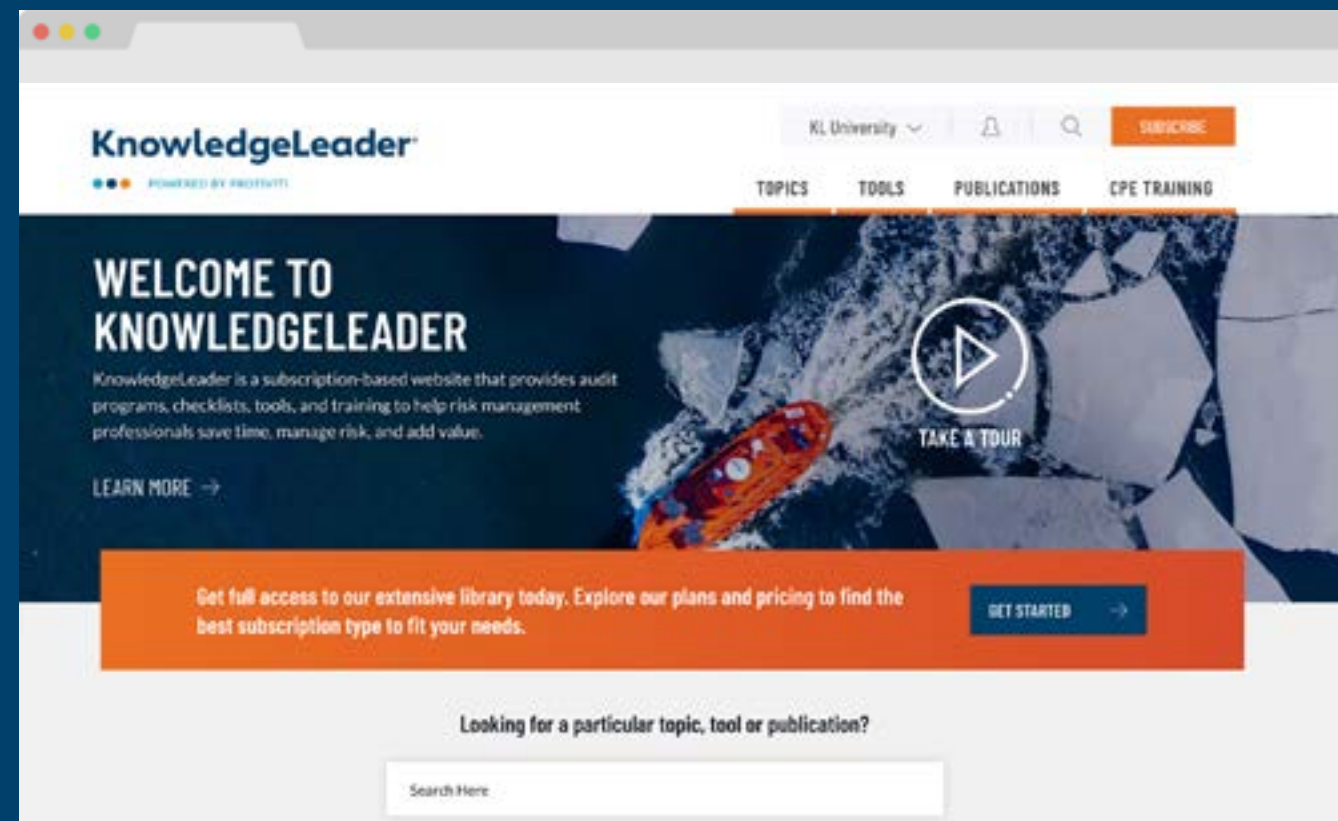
KnowledgeLeader

POWERED BY PROTIVITI

KL University

SUBSCRIBE

TOPICS TOOLS PUBLICATIONS CPE TRAINING

WELCOME TO KNOWLEDGELEADER

KnowledgeLeader is a subscription-based website that provides audit programs, checklists, tools, and training to help risk management professionals save time, manage risk, and add value.

LEARN MORE →

TAKE A TOUR

Get full access to our extensive library today. Explore our plans and pricing to find the best subscription type to fit your needs.

GET STARTED →

Looking for a particular topic, tool or publication?

Search Here